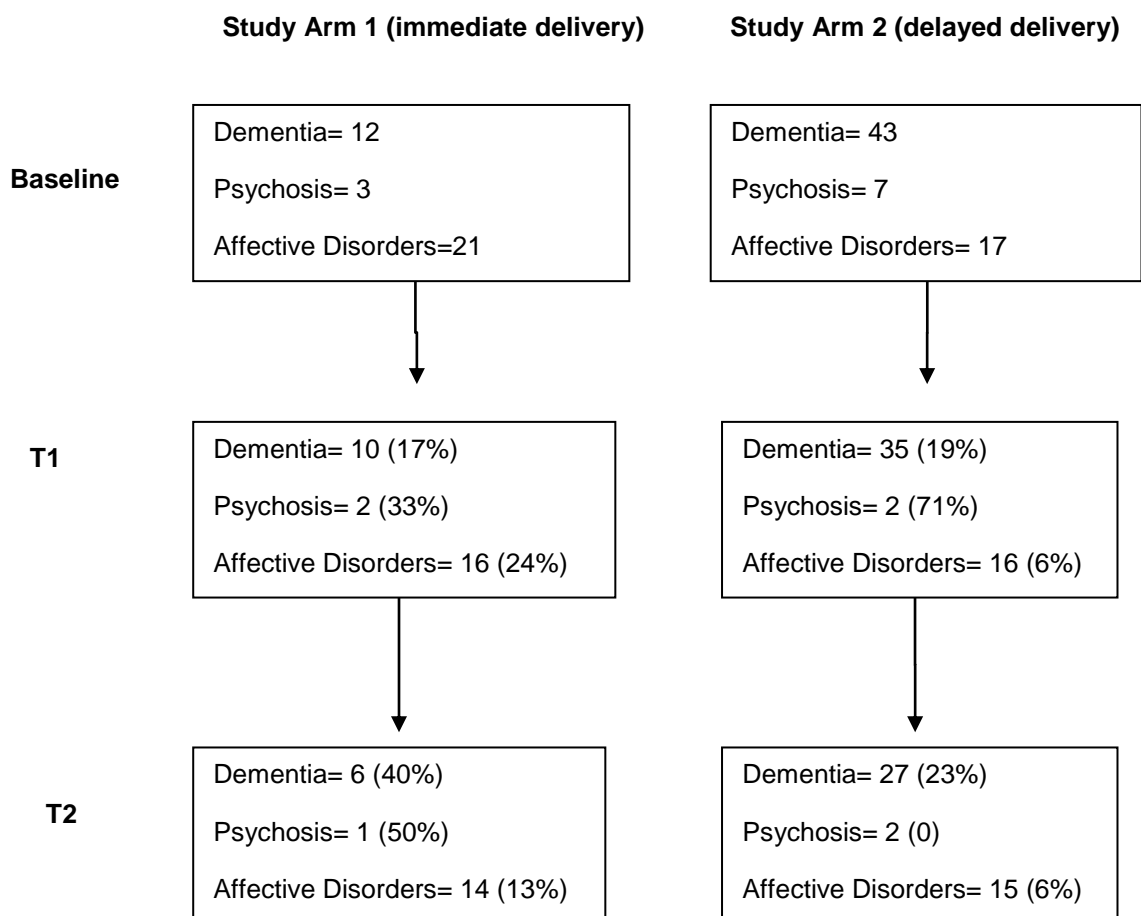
Study Arm 1 (immediate delivery)

Study Arm 2 (delayed delivery)

Baseline

Dementia= 12

Psychosis= 3

Affective Disorders=21

Dementia= 43

Psychosis= 7

Affective Disorders= 17

T1

Dementia= 10 (17%)

Psychosis= 2 (33%)

Affective Disorders= 16 (24%)

Dementia= 35 (19%)

Psychosis= 2 (71%)

Affective Disorders= 16 (6%)

T2

Dementia= 6 (40%)

Psychosis= 1 (50%)

Affective Disorders= 14 (13%)

Dementia= 27 (23%)

Psychosis= 2 (0)

Affective Disorders= 15 (6%)